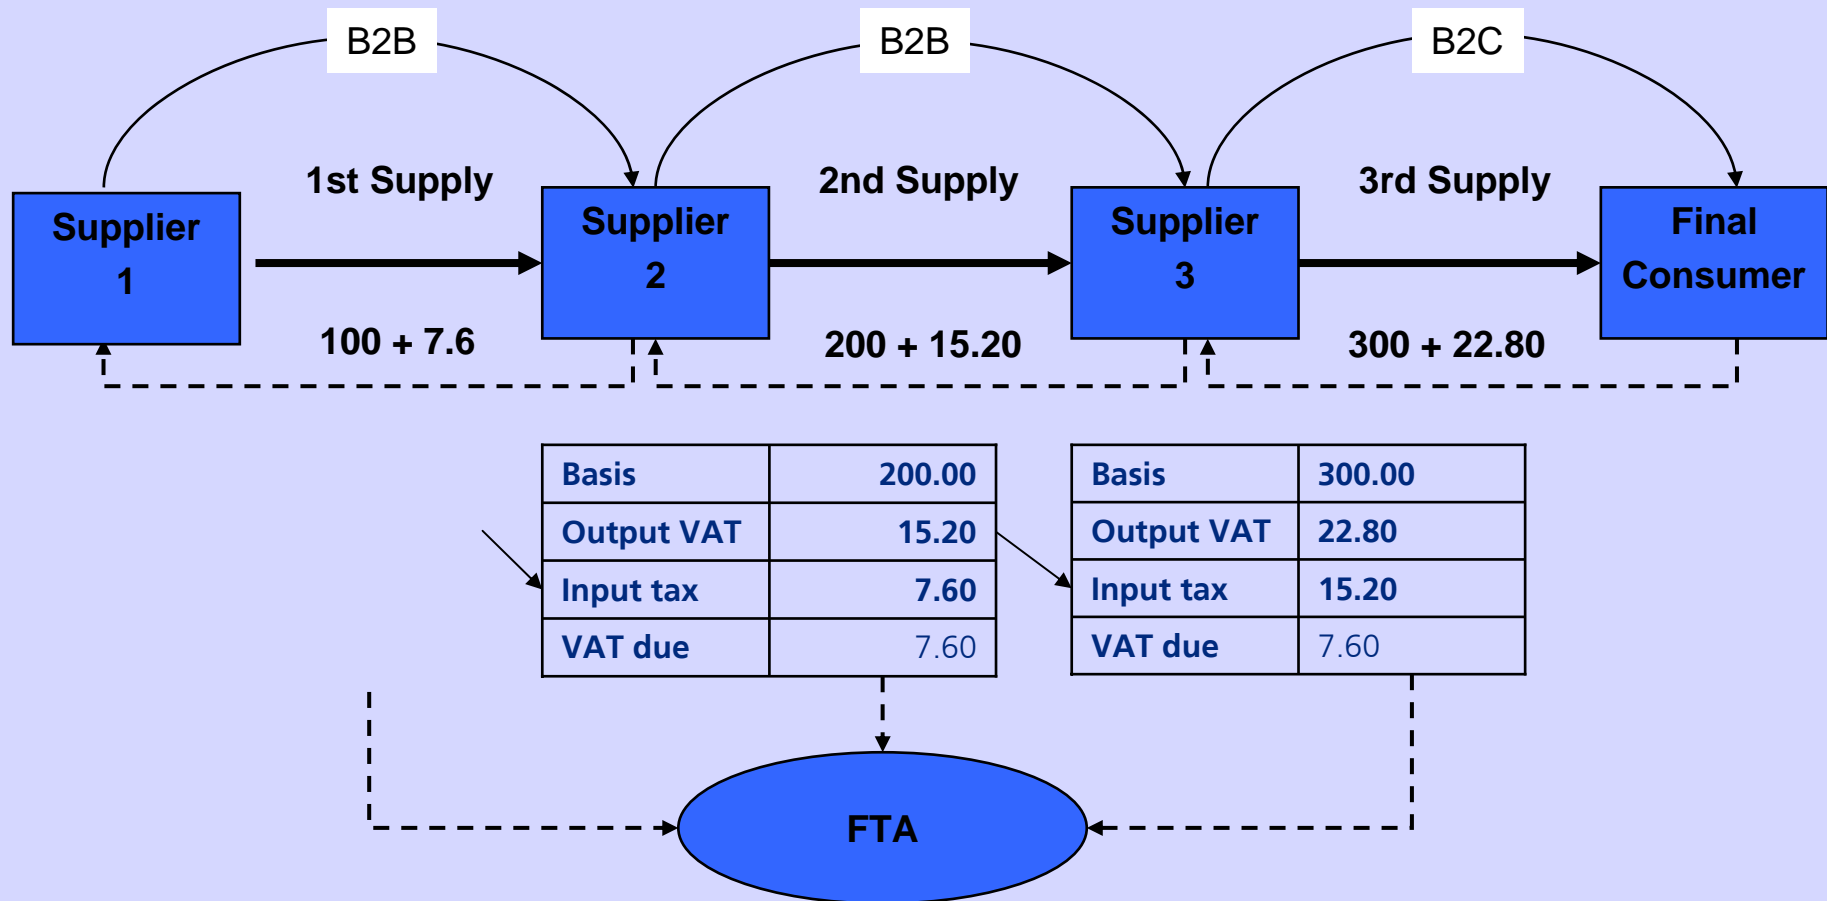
B2B

B2B

B2C

Supplier 1

1st Supply

Supplier 2

2nd Supply

Supplier 3

3rd Supply

Final Consumer

100 + 7.6

200 + 15.20

300 + 22.80

| Basis | 200.00 |
|---|---|
| Output VAT | 15.20 |
| Input tax | 7.60 |
| VAT due | 7.60 |

| Basis | 300.00 |
|---|---|
| Output VAT | 22.80 |
| Input tax | 15.20 |
| VAT due | 7.60 |

FTA